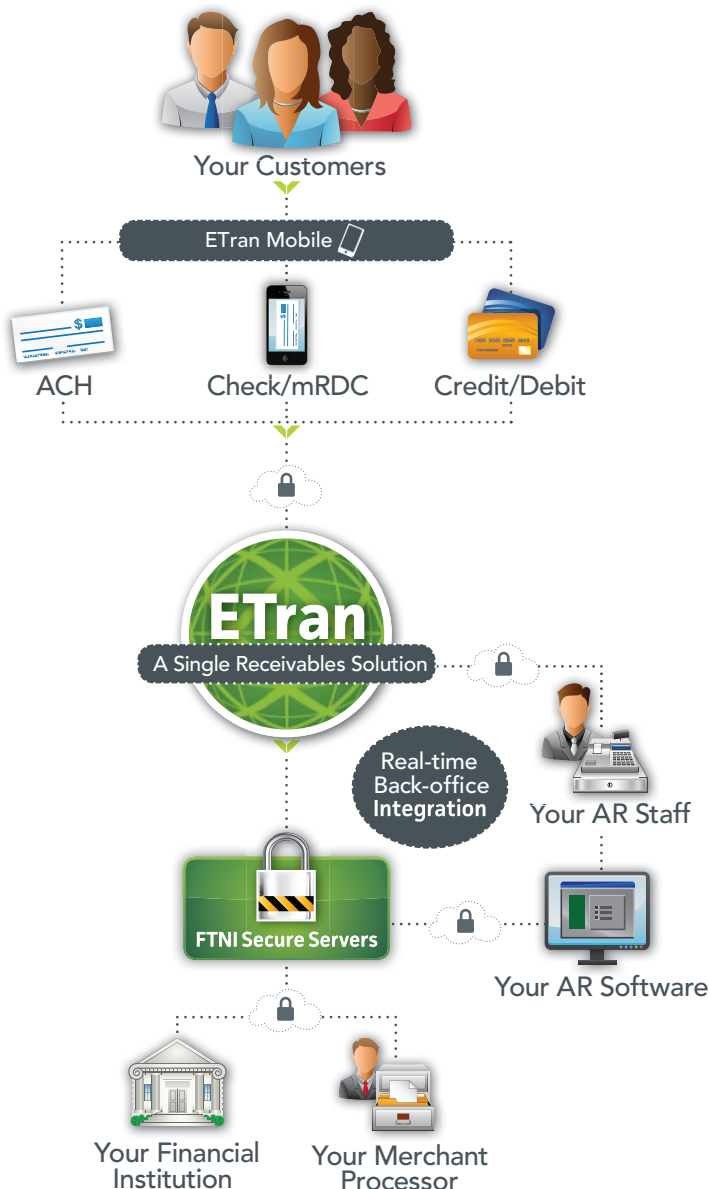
Your Customers

ETran Mobile

$

ACH

Check/mRDC

Credit/Debit

ETran

A Single Receivables Solution

Real-time Back-office Integration

Your AR Staff

FTNI Secure Servers

Your AR Software

Your Financial Institution

Your Merchant Processor